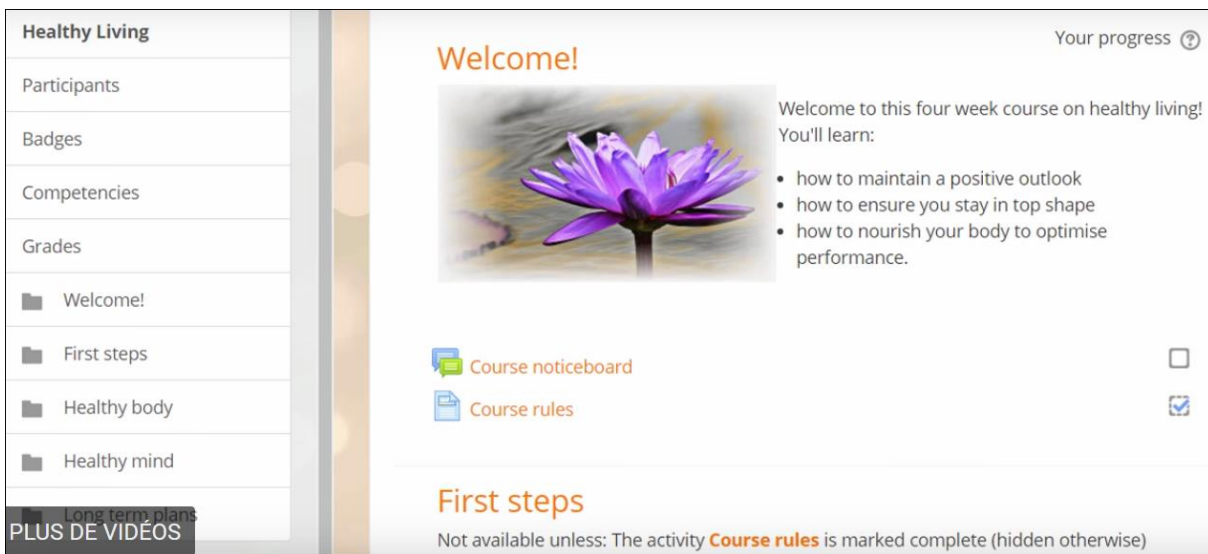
Healthy Living

Participants

Badges

Competencies

Grades

Welcome!

First steps

Healthy body

Healthy mind

Long term plans

PLUS DE VIDÉOS

Welcome!

Your progress ?

Welcome to this four week course on healthy living! You'll learn:

- how to maintain a positive outlook
- how to ensure you stay in top shape
- how to nourish your body to optimise performance.

Course noticeboard

Course rules

First steps

Not available unless: The activity **Course rules** is marked complete (hidden otherwise)